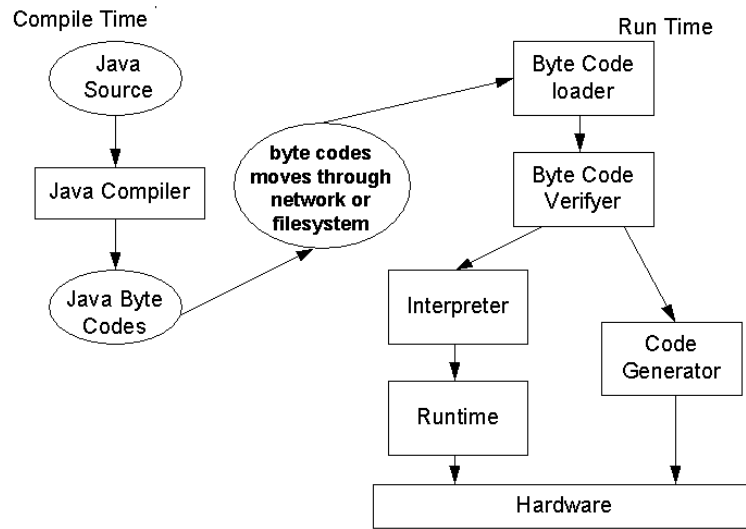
Compile Time

Java Source

Java Compiler

Java Byte Codes

byte codes moves through network or filesystem

Run Time

Byte Code loader

Byte Code Verifyer

Interpreter

Runtime

Code Generator

Hardware